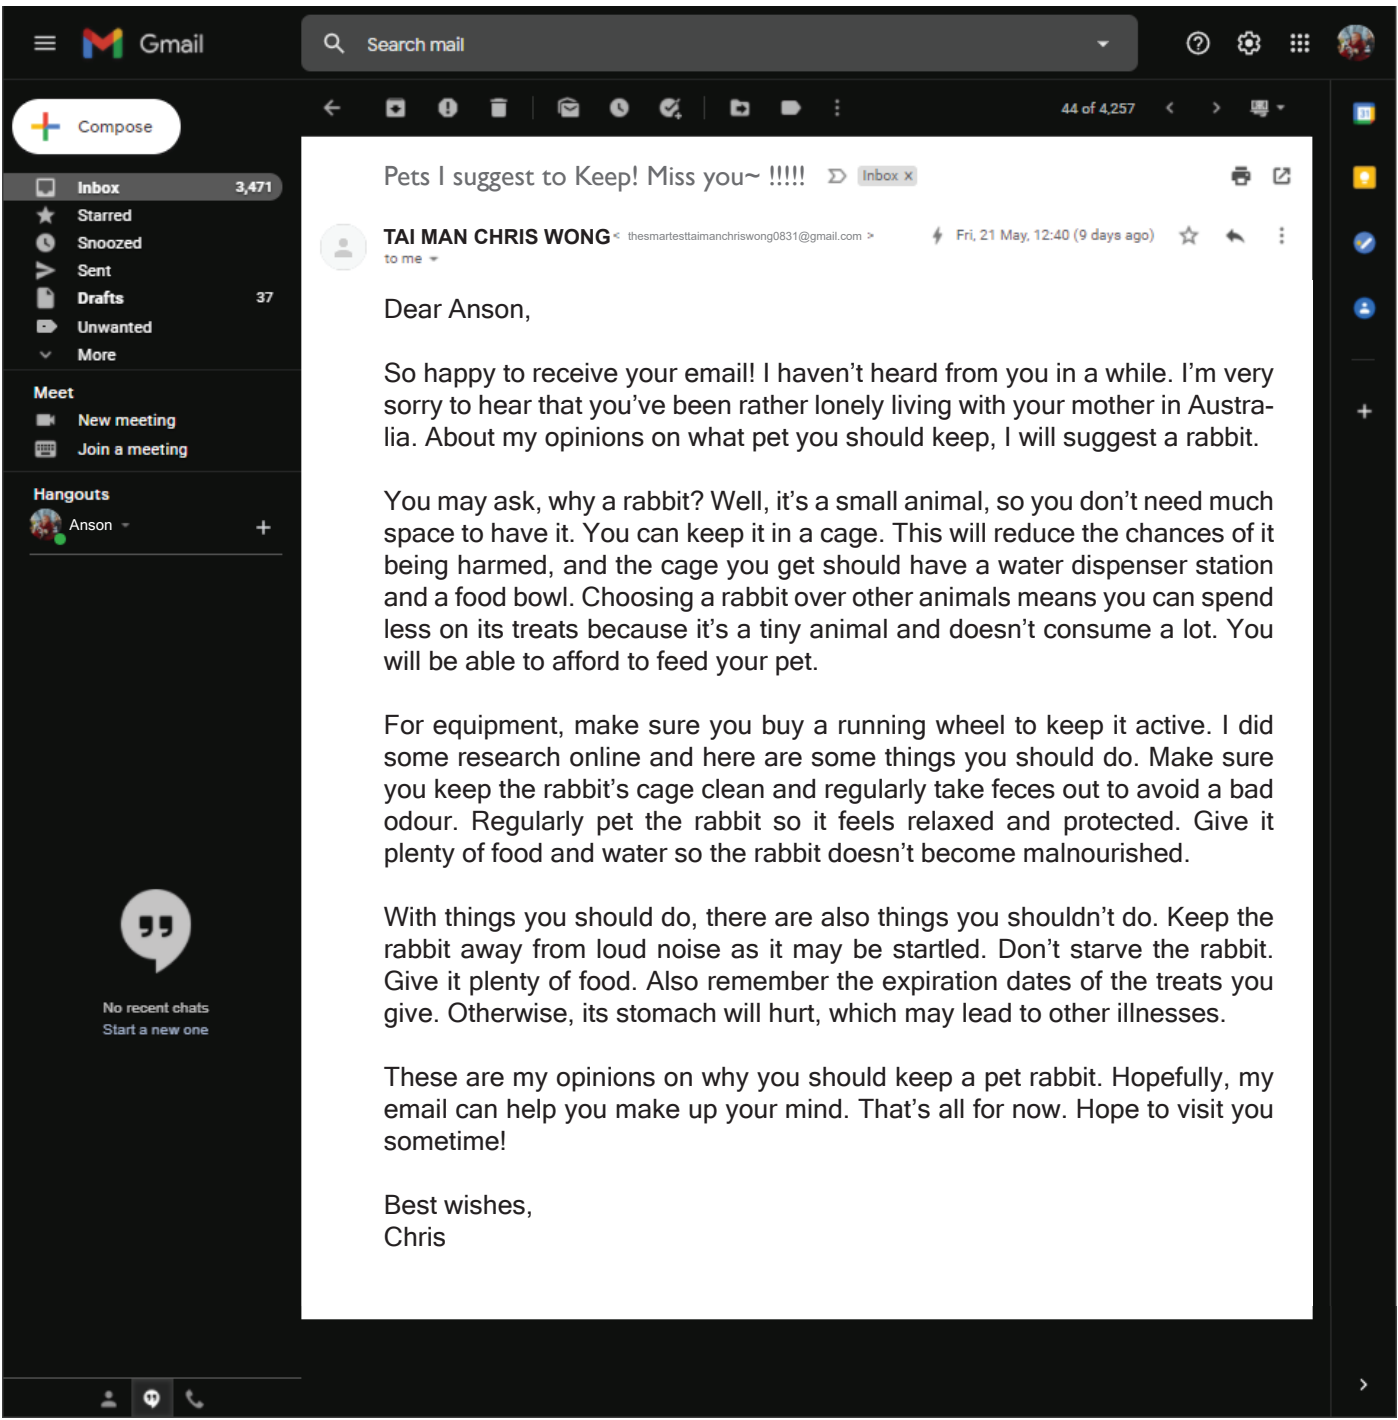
Gmail

Search mail

Compose

Inbox 3,471
Starred
Snoozed
Sent
Drafts 37
Unwanted
More

Meet
New meeting
Join a meeting

Hangouts
Anson

No recent chats
Start a new one

44 of 4,257

Pets I suggest to Keep! Miss you~ !!!!! Inbox x

TAI MAN CHRIS WONG < thesmartesttaimanchriswong0831@gmail.com >
to me

Fri, 21 May, 12:40 (9 days ago)

Dear Anson,

So happy to receive your email! I haven’t heard from you in a while. I’m very sorry to hear that you’ve been rather lonely living with your mother in Australia. About my opinions on what pet you should keep, I will suggest a rabbit.

You may ask, why a rabbit? Well, it’s a small animal, so you don’t need much space to have it. You can keep it in a cage. This will reduce the chances of it being harmed, and the cage you get should have a water dispenser station and a food bowl. Choosing a rabbit over other animals means you can spend less on its treats because it’s a tiny animal and doesn’t consume a lot. You will be able to afford to feed your pet.

For equipment, make sure you buy a running wheel to keep it active. I did some research online and here are some things you should do. Make sure you keep the rabbit’s cage clean and regularly take feces out to avoid a bad odour. Regularly pet the rabbit so it feels relaxed and protected. Give it plenty of food and water so the rabbit doesn’t become malnourished.

With things you should do, there are also things you shouldn’t do. Keep the rabbit away from loud noise as it may be startled. Don’t starve the rabbit. Give it plenty of food. Also remember the expiration dates of the treats you give. Otherwise, its stomach will hurt, which may lead to other illnesses.

These are my opinions on why you should keep a pet rabbit. Hopefully, my email can help you make up your mind. That’s all for now. Hope to visit you sometime!

Best wishes,
Chris